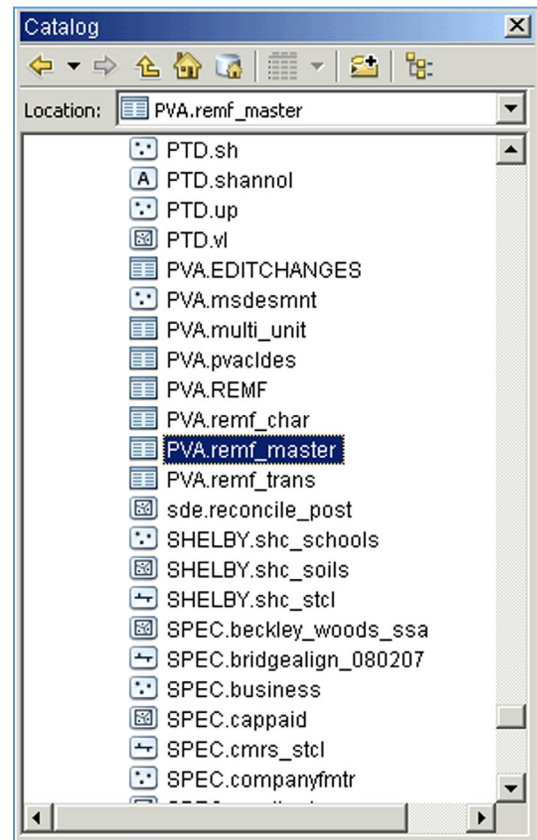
Catalog

Location: PVA.remf_master

PTD.sh
PTD.shannol
PTD.up
PTD.vl
PVA.EDITCHANGES
PVA.msdesmnt
PVA.multi_unit
PVA.pvacldes
PVA.REMF
PVA.remf_char
PVA.remf_master
PVA.remf_trans
sde.reconcile_post
SHELBY.shc_schools
SHELBY.shc_soils
SHELBY.shc_stcl
SPEC.beckley_woods_ssa
SPEC.bridgealign_080207
SPEC.business
SPEC.cappaid
SPEC.cmrs_stcl
SPEC.companyfmtr
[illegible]